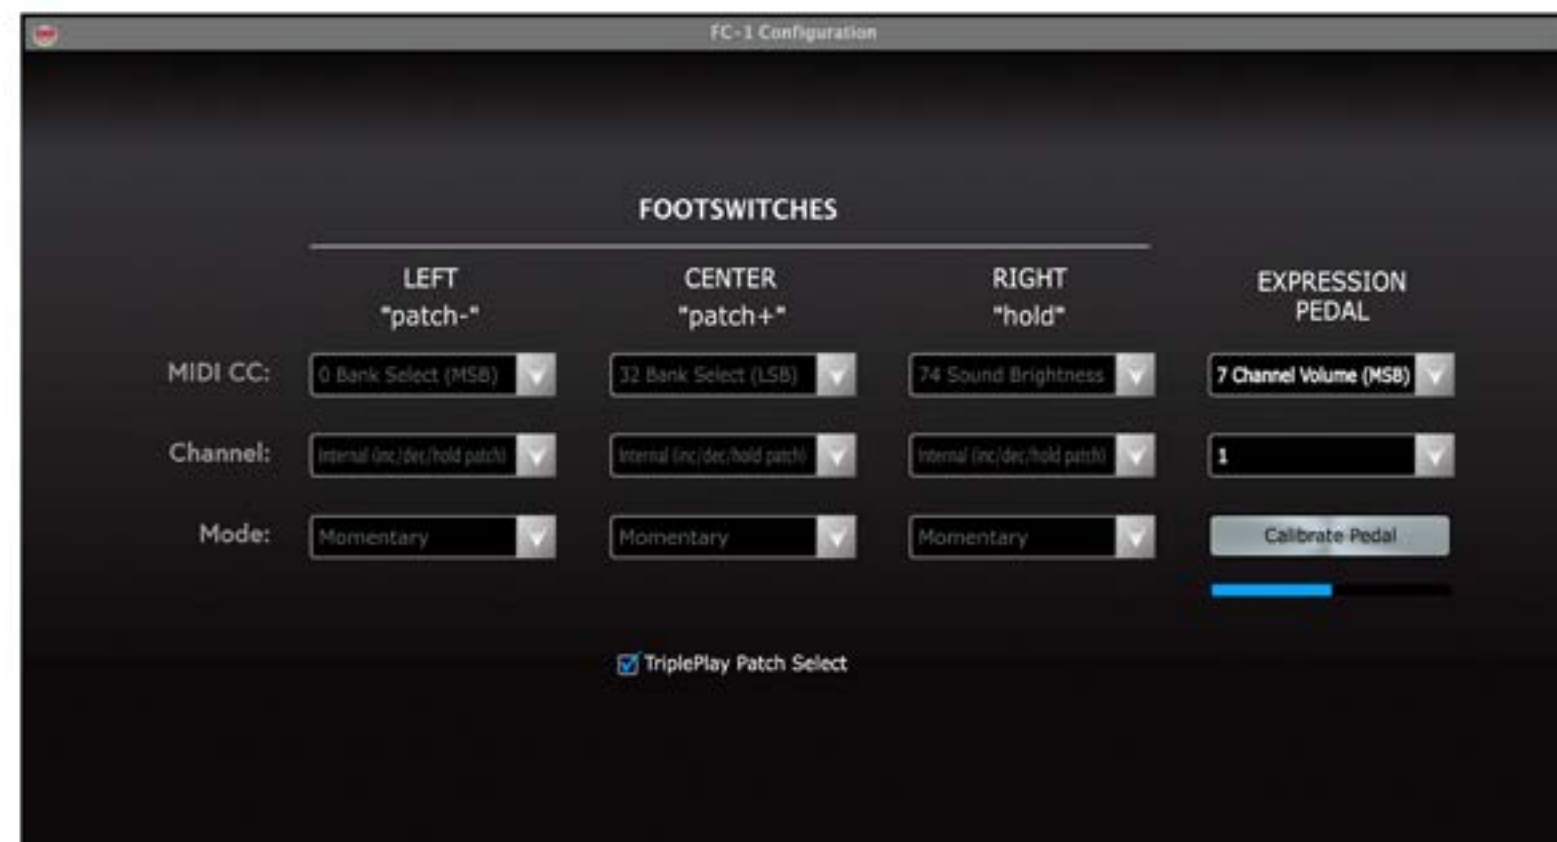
FC-1 Configuration

FOOTSWITCHES

| | LEFT "patch-" | CENTER "patch+" | RIGHT "hold" | EXPRESSION PEDAL |
|---|---|---|---|---|
| MIDI CC: | 0 Bank Select (MSB) | 32 Bank Select (LSB) | 74 Sound Brightness | 7 Channel Volume (MSB) |
| Channel: | Internal (inc/dec/hold patch) | Internal (inc/dec/hold patch) | Internal (inc/dec/hold patch) | 1 |
| Mode: | Momentary | Momentary | Momentary | Calibrate Pedal |

TriplePlay Patch Select